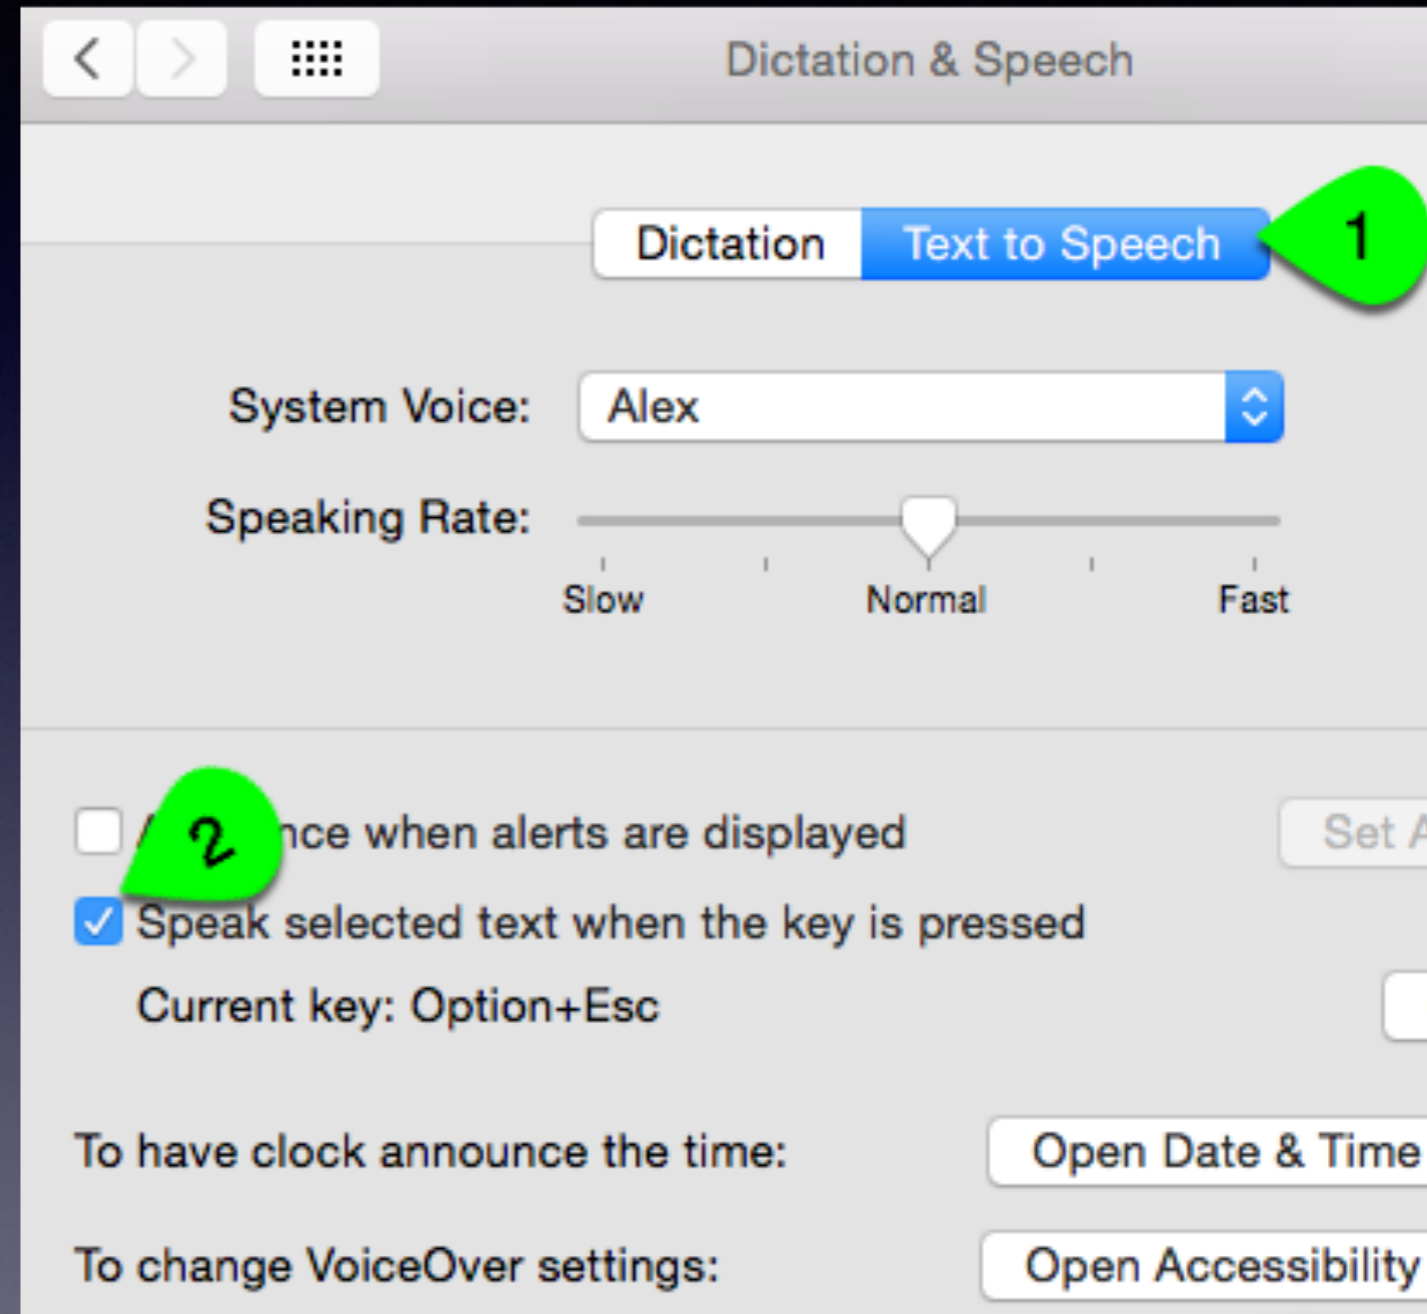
Dictation & Speech

Dictation | Text to Speech

1

System Voice: Alex

Speaking Rate:

Slow | Normal | Fast

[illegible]nce when alerts are displayed

2

Set A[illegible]

Speak selected text when the key is pressed

Current key: Option+Esc

To have clock announce the time: Open Date & Time

To change VoiceOver settings: Open Accessibility